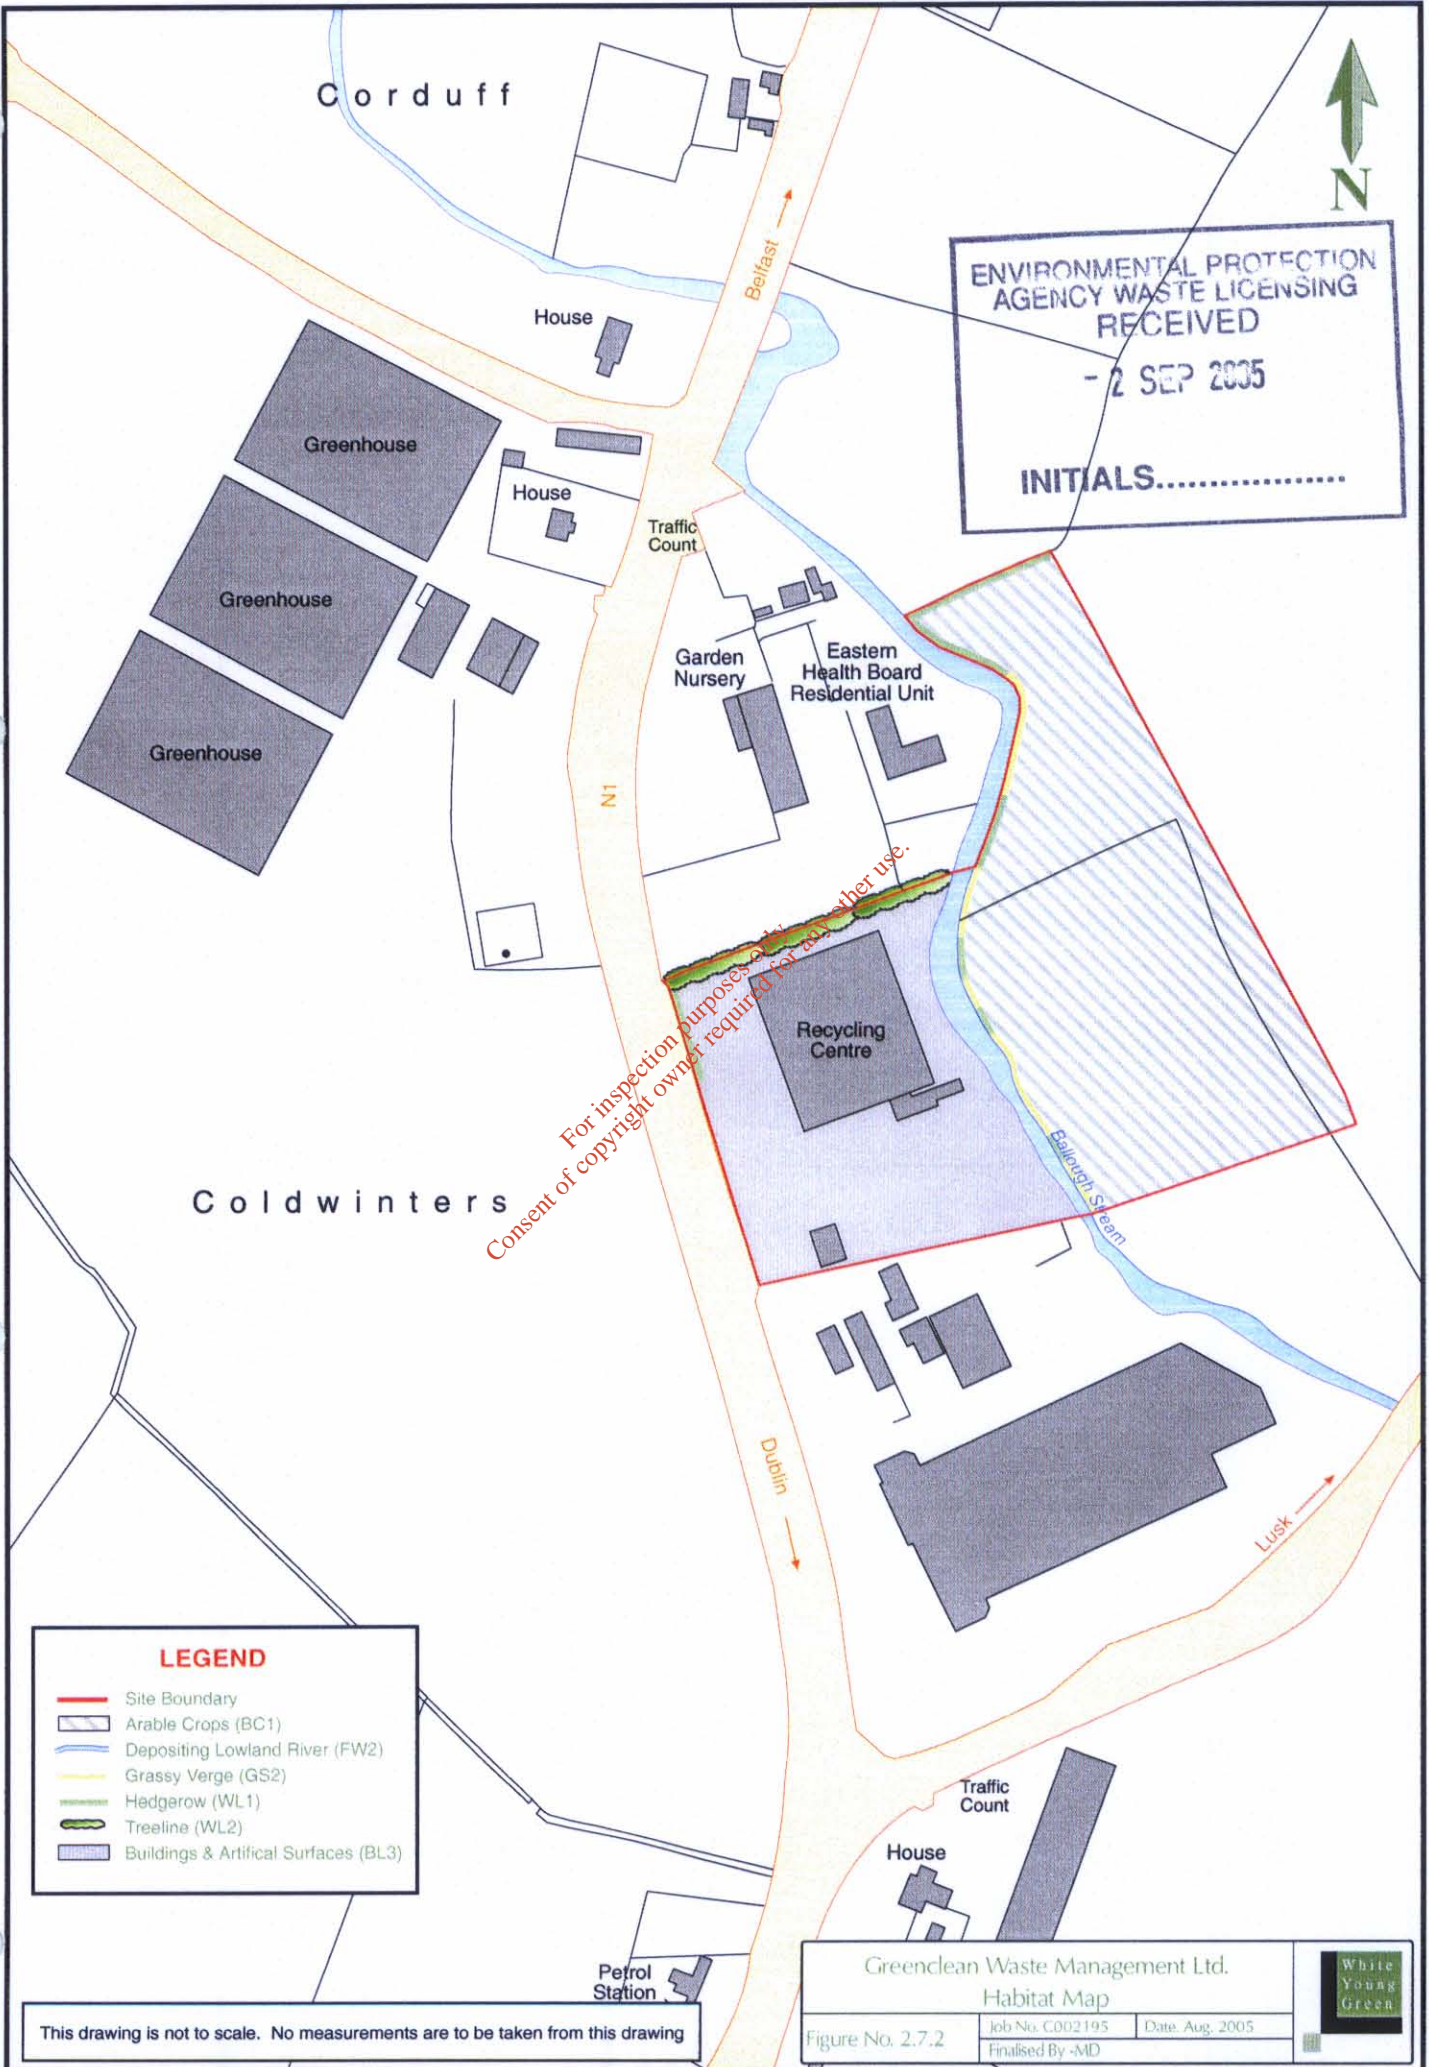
Corduff

N

ENVIRONMENTAL PROTECTION AGENCY WASTE LICENSING RECEIVED

- 2 SEP 2005

INITIALS..................

Belfast

House

Greenhouse

House

Traffic Count

Greenhouse

Greenhouse

Garden Nursery

Eastern Health Board Residential Unit

N1

For inspection purposes only.
Consent of copyright owner required for any other use.

Recycling Centre

Coldwinters

Ballough Stream

Dublin

Lusk

LEGEND
Site Boundary
Arable Crops (BC1)
Depositing Lowland River (FW2)
Grassy Verge (GS2)
Hedgerow (WL1)
Treeline (WL2)
Buildings & Artifical Surfaces (BL3)

Traffic Count

House

Petrol Station

This drawing is not to scale. No measurements are to be taken from this drawing

Greenclean Waste Management Ltd.
Habitat Map

Figure No. 2.7.2

Job No. C002195

Date Aug. 2005

Finalised By -MD

White Young Green